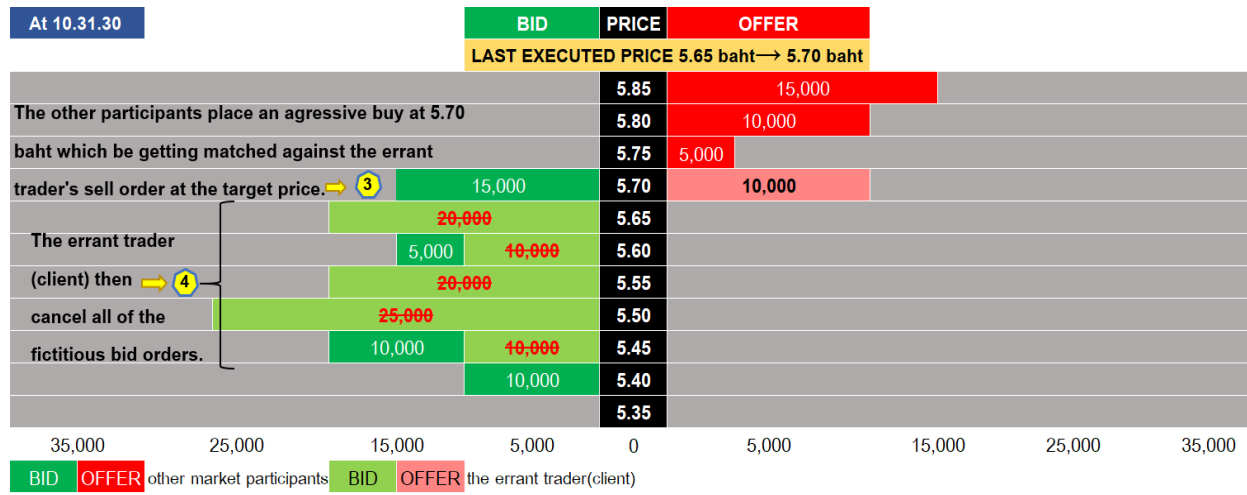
At 10.31.30

| BID | PRICE | OFFER |
|---|---|---|
| | 5.85 | 15,000 |
| | 5.80 | 10,000 |
| | 5.75 | 5,000 |
| 15,000 | 5.70 | 10,000 |
| ~~20,000~~ | 5.65 | |
| 5,000 ~~10,000~~ | 5.60 | |
| ~~20,000~~ | 5.55 | |
| ~~25,000~~ | 5.50 | |
| 10,000 ~~10,000~~ | 5.45 | |
| 10,000 | 5.40 | |
| | 5.35 | |

LAST EXECUTED PRICE 5.65 baht⟶ 5.70 baht

The other participants place an agressive buy at 5.70 baht which be getting matched against the errant trader's sell order at the target price. 3

The errant trader (client) then 4 cancel all of the fictitious bid orders.

35,000 25,000 15,000 5,000 0 5,000 15,000 25,000 35,000

BID OFFER other market participants BID OFFER the errant trader(client)